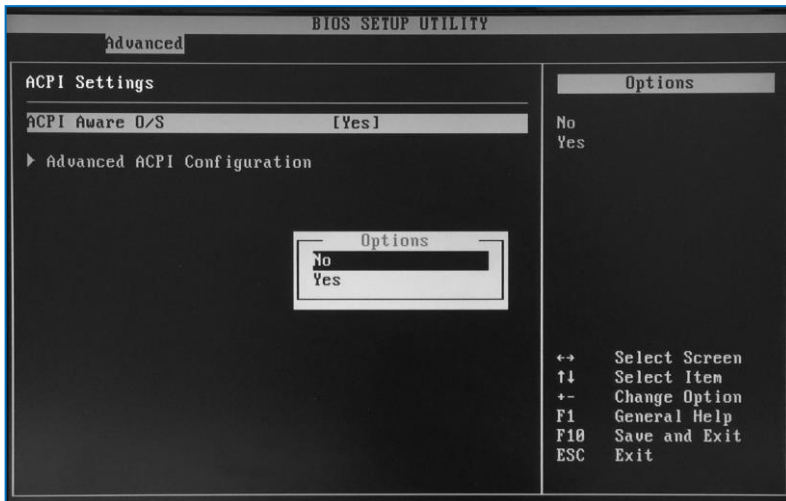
BIOS SETUP UTILITY
Advanced

ACPI Settings

ACPI Aware O/S [Yes]

▶ Advanced ACPI Configuration

Options
No
Yes

Options

No
Yes

↔ Select Screen
↑↓ Select Item
+- Change Option
F1 General Help
F10 Save and Exit
ESC Exit